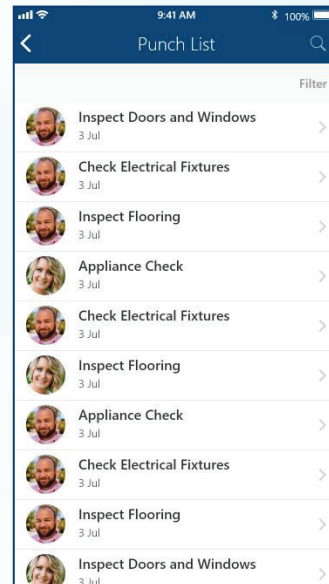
9:41 AM
100%
Punch List
Filter
Inspect Doors and Windows
3 Jul
Check Electrical Fixtures
3 Jul
Inspect Flooring
3 Jul
Appliance Check
3 Jul
Check Electrical Fixtures
3 Jul
Inspect Flooring
3 Jul
Appliance Check
3 Jul
Check Electrical Fixtures
3 Jul
Inspect Flooring
3 Jul
Inspect Doors and Windows
3 Jul